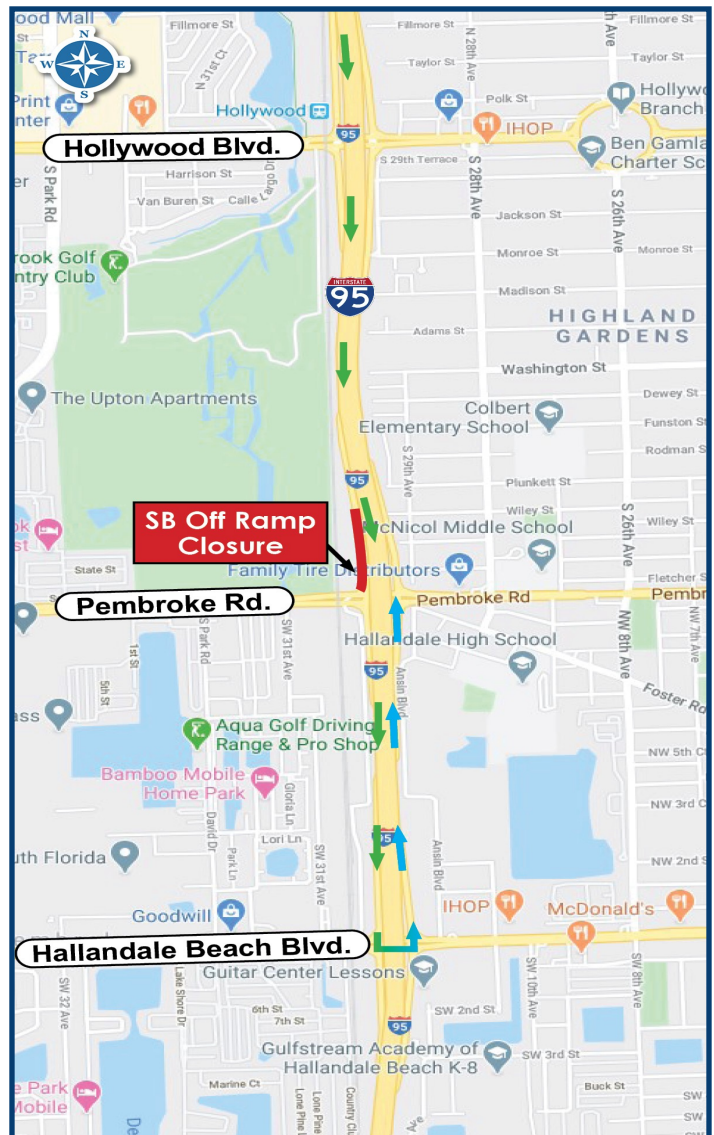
ood Mall
Fillmore St
Fillmore St
N 31st Ct
Taylor St
Taylor St
N 28th Ave
Print
nter
Hollywood
Polk St
Hollyw
Branch
IHOP
Ben Gamla
Charter Sc
Hollywood Blvd.
S 29th Terrace
Harrison St
Van Buren St
Calle
S Park Rd
Jackson St
S 28th Ave
S 26th Ave
Monroe St
Monroe St
rook Golf
ntry Club
INTERSTATE
95
Madison St
HIGHLAND
GARDENS
Adams St
Washington St
The Upton Apartments
Dewey St
Colbert
Elementary School
Funston St
Rodman S
95
S 29th Ave
Plunkett St
Wiley St
Wiley St
SB Off Ramp
Closure
McNicol Middle School
State St
Family Tire Distributors
S 26th Ave
Fletcher S
Pembroke Rd.
Pembroke Rd
Pemb
Hallandale High School
95
S Park Rd
SW 31st Ave
Ansin Blvd
1st St
5th St
NW 8th Ave
NW 7th Ave
Foster Ro
ass
Aqua Golf Driving
Range & Pro Shop
NW 5th C
Bamboo Mobile
Home Park
NW 3rd C
Gloria Ln
David Dr
Lori Ln
95
Park Ln
SW 31st Ave
uth Florida
Ansin Blvd
NW 2nd S
IHOP
McDonald's
Goodwill
Hallandale Beach Blvd.
Guitar Center Lessons
SW 10th Ave
SW 8th Ave
SW 32 Ave
Lake Shore Dr
SW 2nd St
6th St
7th St
95
Gulfstream Academy of
Hallandale Beach K-8
SW 3rd St
e Park
Mobile
Marine Ct
Buck St
Country Clu
Lone Pine
Lone Pine
SW
SW